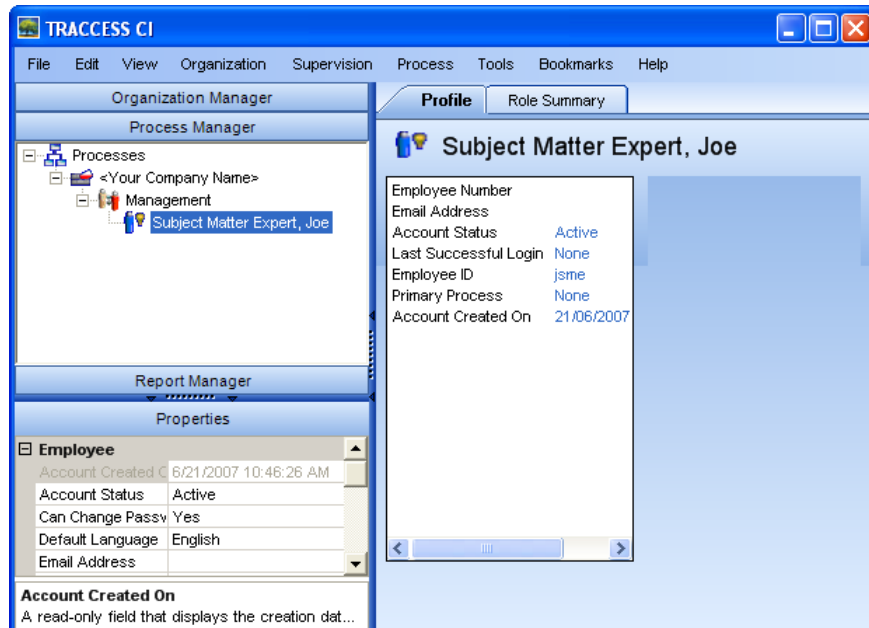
TRACCESS CI

File Edit View Organization Supervision Process Tools Bookmarks Help

Organization Manager

Process Manager

Processes
<Your Company Name>
Management
Subject Matter Expert, Joe

Report Manager

Properties

Employee

| | |
|---|---|
| Account Created C | 6/21/2007 10:46:26 AM |
| Account Status | Active |
| Can Change Passv | Yes |
| Default Language | English |
| Email Address | |

Account Created On
A read-only field that displays the creation dat...

Profile Role Summary

Subject Matter Expert, Joe

| | |
|---|---|
| Employee Number | |
| Email Address | |
| Account Status | Active |
| Last Successful Login | None |
| Employee ID | jsme |
| Primary Process | None |
| Account Created On | 21/06/2007 |